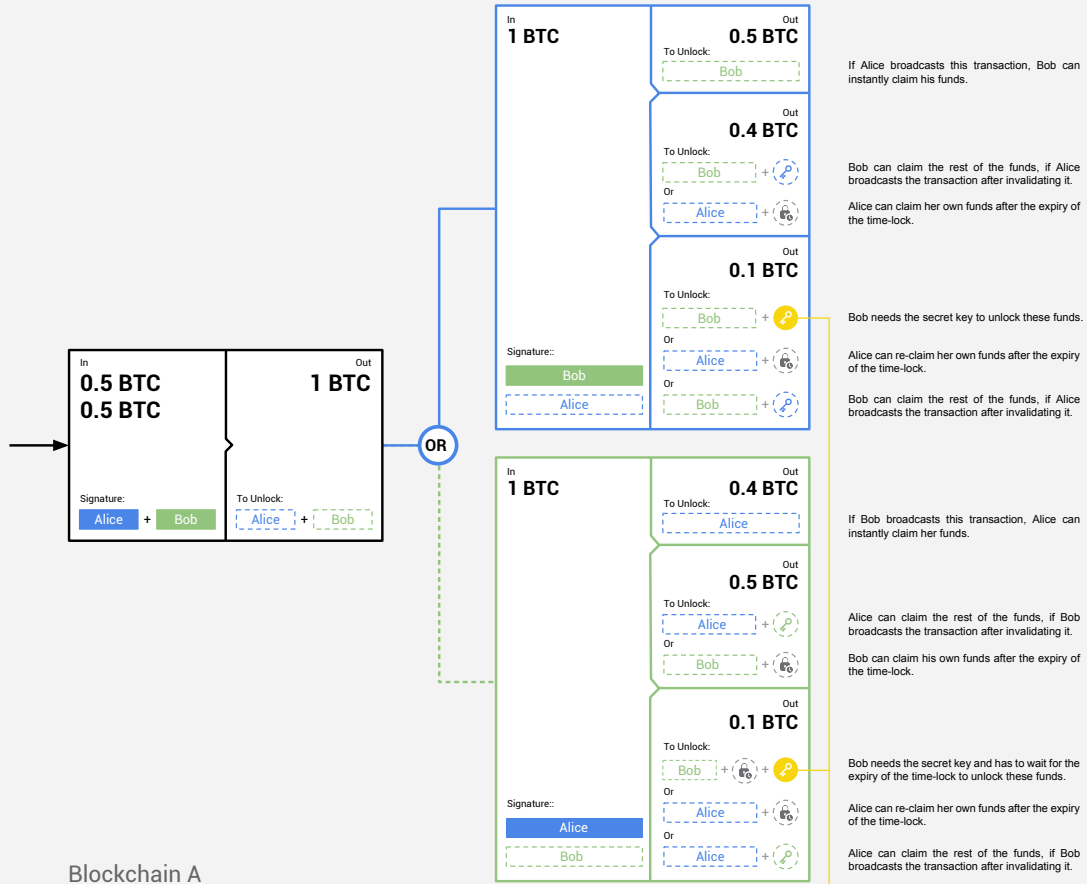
In
0.5 BTC
0.5 BTC

Signature:
Alice + Bob

Out
1 BTC

To Unlock:
Alice + Bob

OR

In
1 BTC

Signature::
Bob
Alice

Out
0.5 BTC
To Unlock:
Bob

If Alice broadcasts this transaction, Bob can instantly claim his funds.

Out
0.4 BTC
To Unlock:
Bob +
Or
Alice +

Bob can claim the rest of the funds, if Alice broadcasts the transaction after invalidating it.

Alice can claim her own funds after the expiry of the time-lock.

Out
0.1 BTC
To Unlock:
Bob +
Or
Alice +
Or
Bob +

Bob needs the secret key to unlock these funds.

Alice can re-claim her own funds after the expiry of the time-lock.

Bob can claim the rest of the funds, if Alice broadcasts the transaction after invalidating it.

In
1 BTC

Signature::
Alice
Bob

Out
0.4 BTC
To Unlock:
Alice

If Bob broadcasts this transaction, Alice can instantly claim her funds.

Out
0.5 BTC
To Unlock:
Alice +
Or
Bob +

Alice can claim the rest of the funds, if Bob broadcasts the transaction after invalidating it.

Bob can claim his own funds after the expiry of the time-lock.

Out
0.1 BTC
To Unlock:
Bob + +
Or
Alice +
Or
Alice +

Bob needs the secret key and has to wait for the expiry of the time-lock to unlock these funds.

Alice can re-claim her own funds after the expiry of the time-lock.

Alice can claim the rest of the funds, if Bob broadcasts the transaction after invalidating it.

Blockchain A